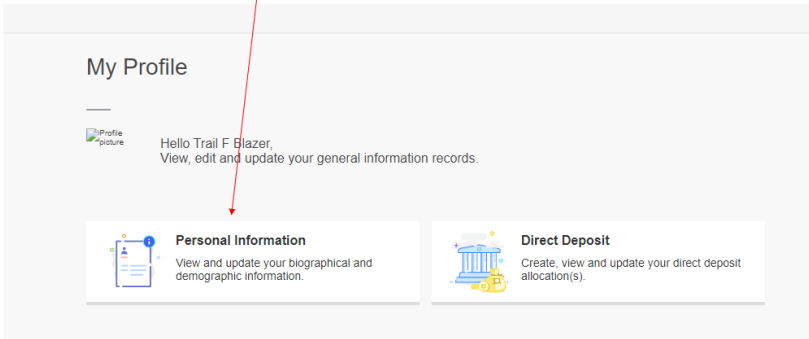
My Profile

Profile picture

Hello Trail F Blazer,
View, edit and update your general information records.

Personal Information
View and update your biographical and demographic information.

Direct Deposit
Create, view and update your direct deposit allocation(s).